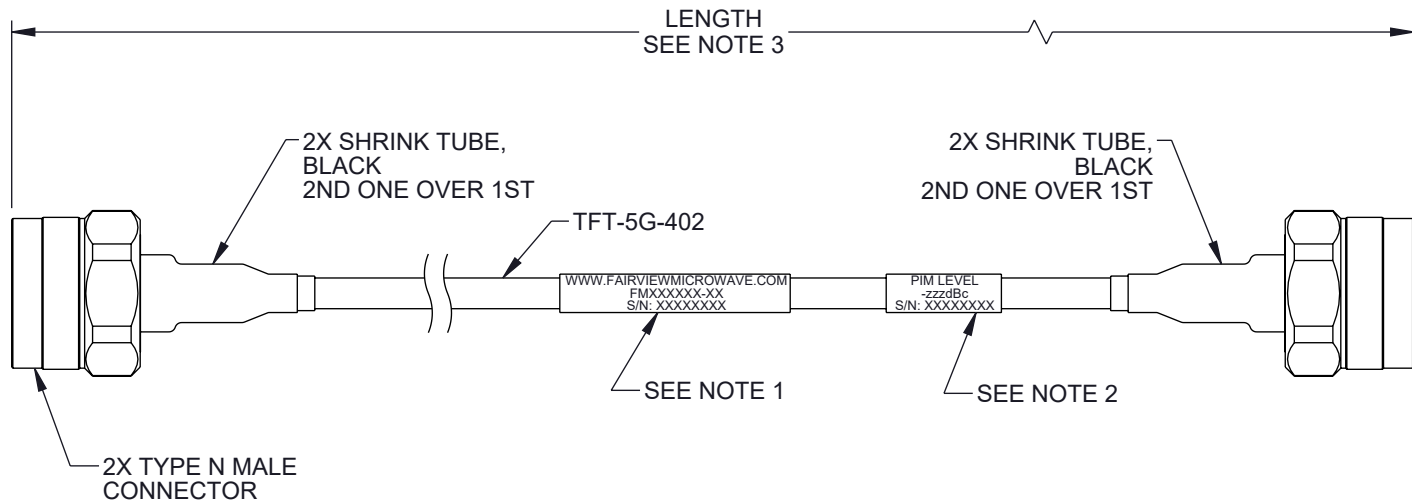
LENGTH
SEE NOTE 3

2X SHRINK TUBE, BLACK
2ND ONE OVER 1ST

2X SHRINK TUBE, BLACK
2ND ONE OVER 1ST

TFT-5G-402

WWW.FAIRVIEWMICROWAVE.COM
FMXXXXXX-XX
S/N: XXXXXXXX

PIM LEVEL
-zzzdBc
S/N: XXXXXXXX

SEE NOTE 1

SEE NOTE 2

2X TYPE N MALE CONNECTOR